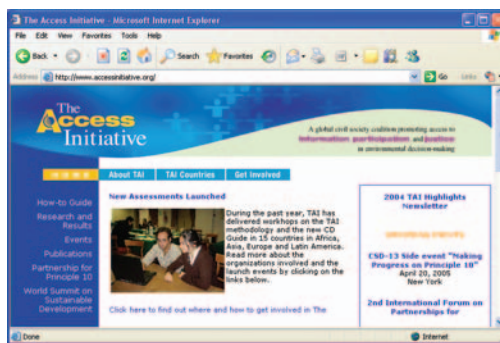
The Access Initiative - Microsoft Internet Explorer

File Edit View Favorites Tools Help

Back Search Favorites

Address http://www.accessinitiative.org/

Go Links

The Access Initiative

A global civil society coalition promoting access to information, participation and justice in environmental decision-making

About TAI TAI Countries Get Involved

How-to Guide

Research and Results

Events

Publications

Partnership for Principle 10

World Summit on Sustainable Development

New Assessments Launched

During the past year, TAI has delivered workshops on the TAI methodology and the new CD Guide in 15 countries in Africa, Asia, Europe and Latin America. Read more about the organizations involved and the launch events by clicking on the links below.

Click here to find out where and how to get involved in The

2004 TAI Highlights Newsletter

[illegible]

CSD-13 Side event "Making Progress on Principle 10" April 20, 2005 New York

2nd International Forum on Partnerships for

Done

Internet